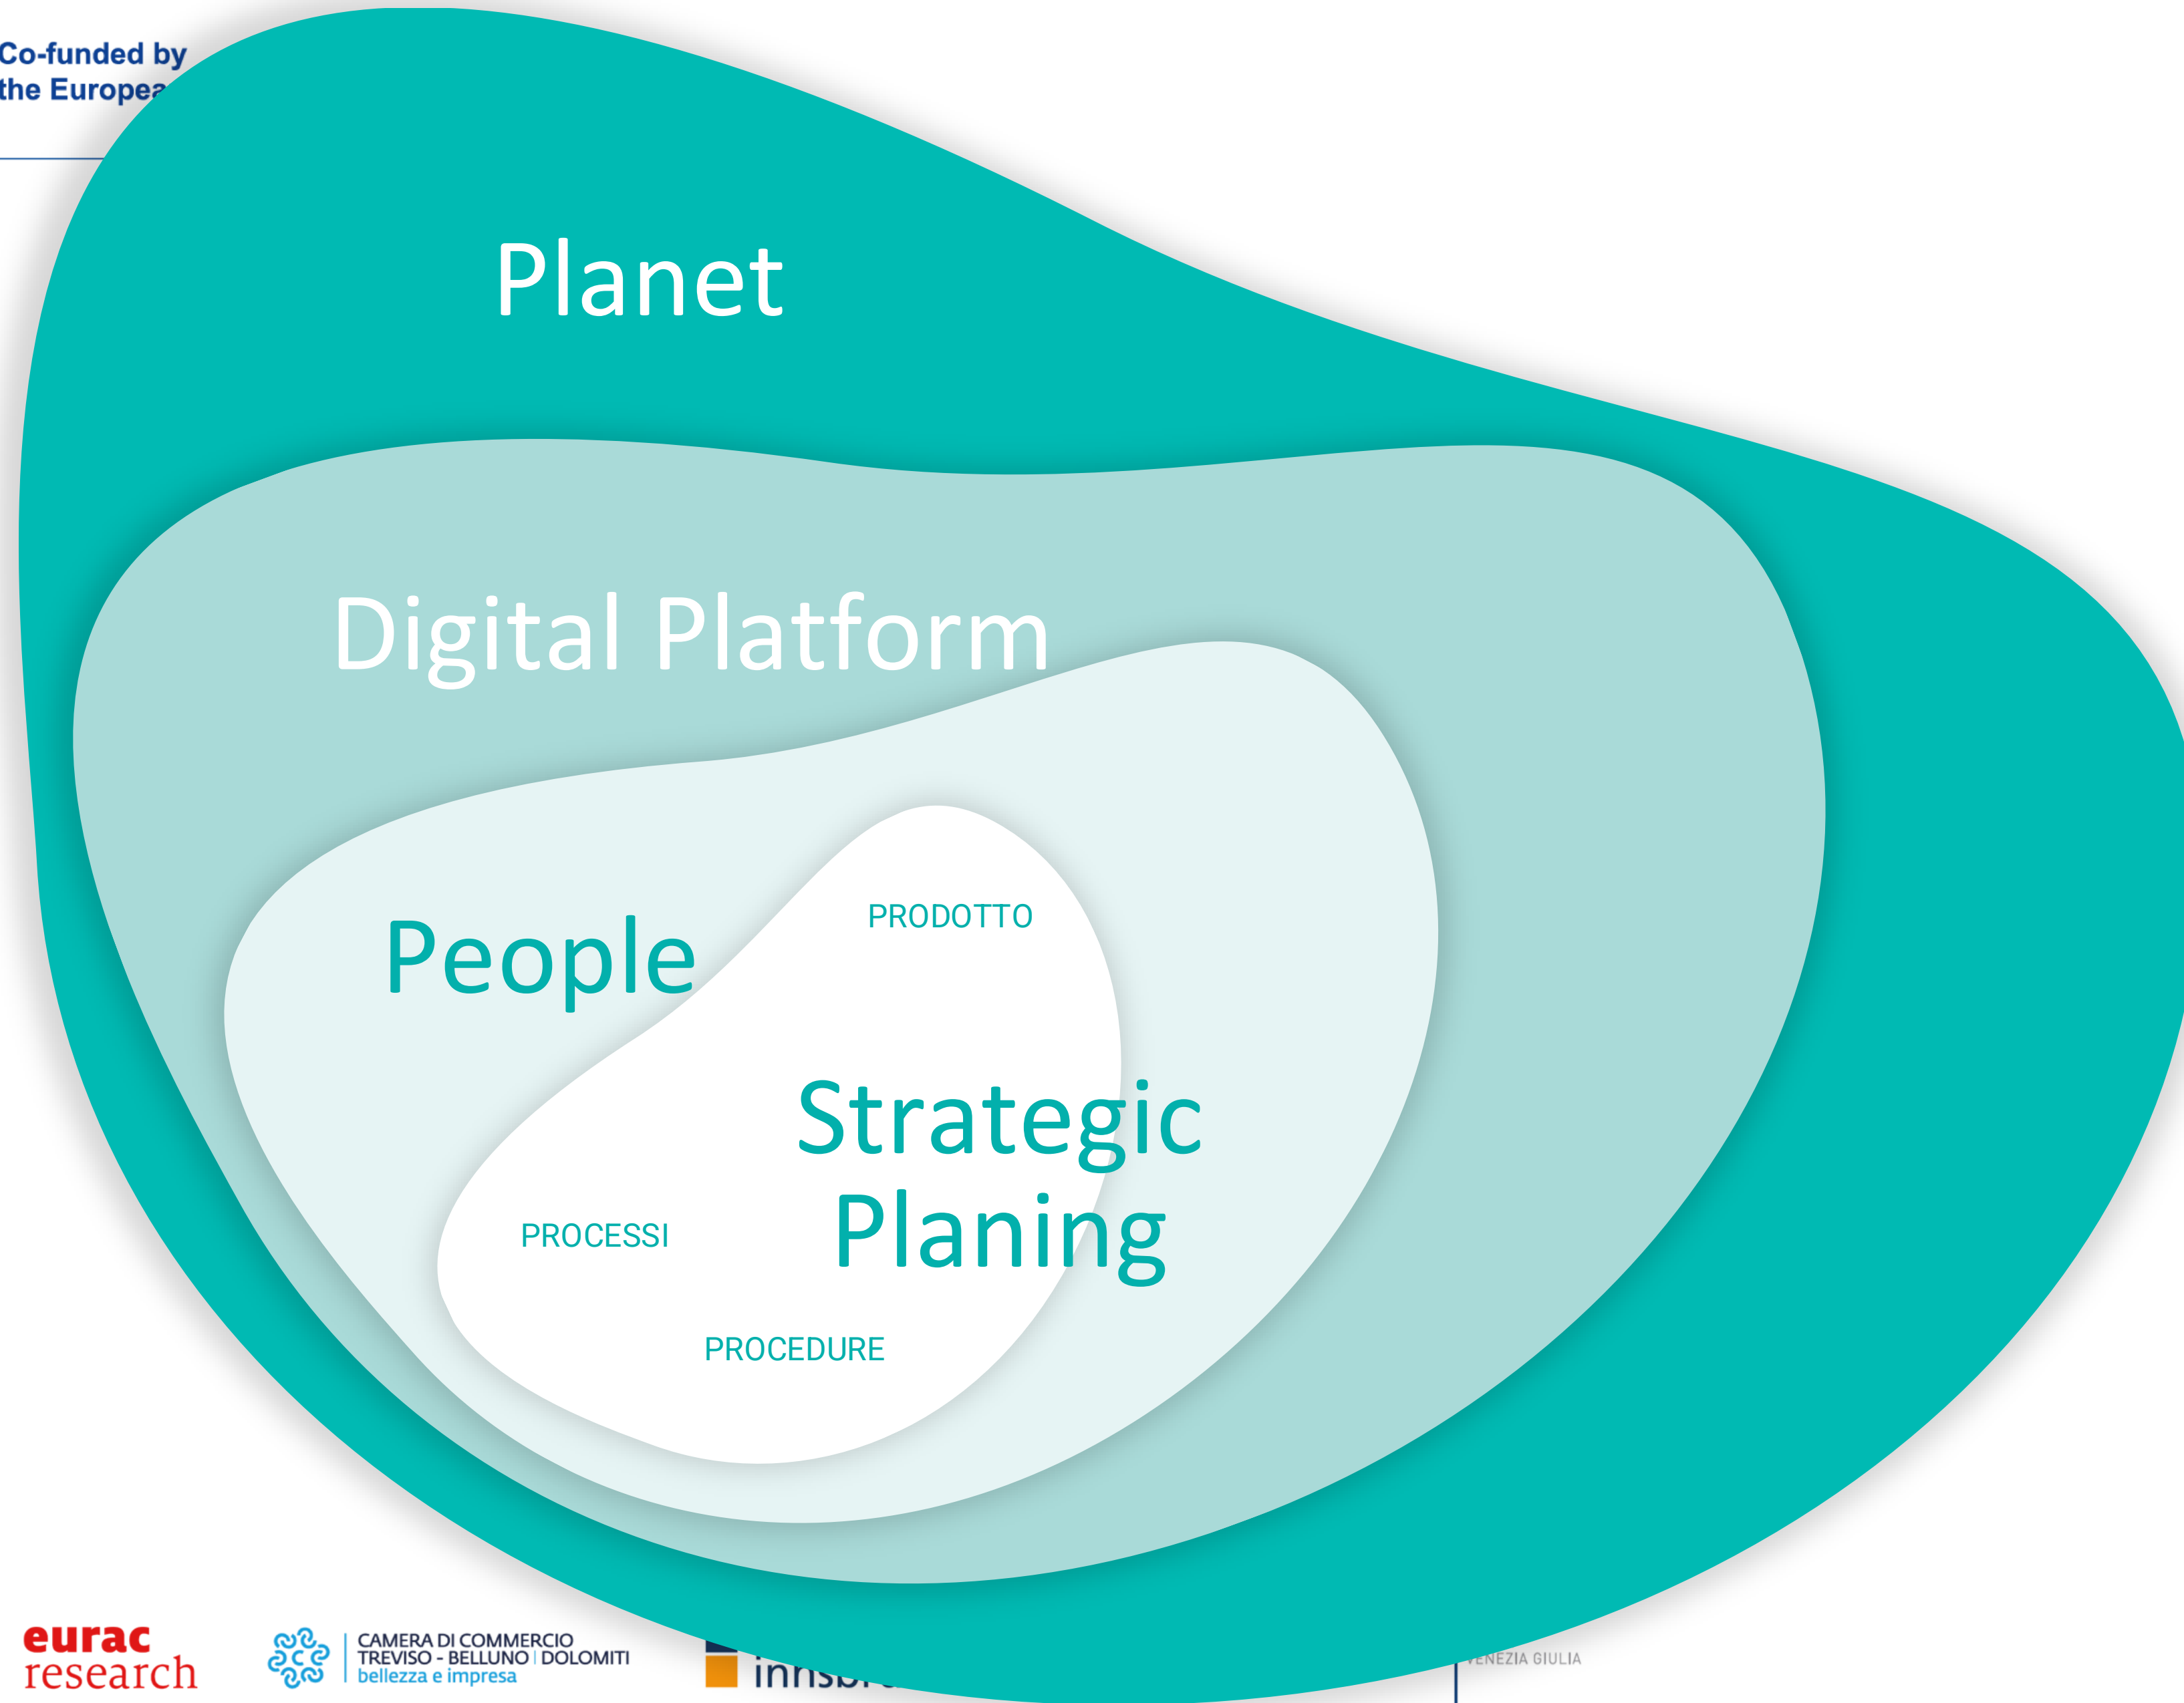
Co-funded by
the Europea

Planet

Digital Platform

People

PRODOTTO

Strategic Planing

PROCESSI

PROCEDURE

eurac research

CAMERA DI COMMERCIO
TREVISO - BELLUNO | DOLOMITI
bellezza e impresa

innsbr

VENEZIA GIULIA